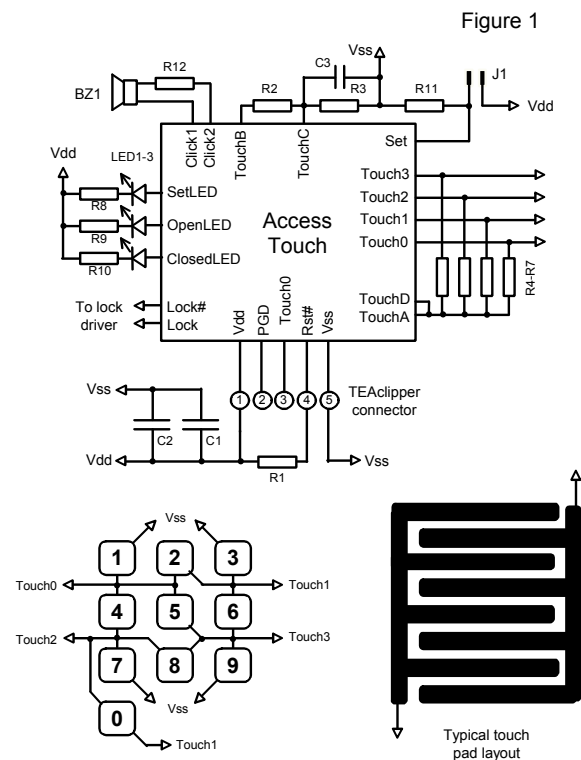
Figure 1

Vss
C3
J1
BZ1
R12
R2
R3
R11
Vdd
Click1
Click2
TouchB
TouchC
Set
Vdd
LED1-3
SetLED
Touch3
Touch2
R8
OpenLED
Access
Touch1
R9
Touch
Touch0
R10
ClosedLED
R4-R7
To lock driver
Lock#
Lock
TouchD
TouchA
Vdd
PGD
Touch0
Rst#
Vss
Vss
1
2
3
4
5
TEAclipper connector
C2
C1
Vdd
R1
Vss

Vss
1
2
3
Touch0
Touch1
4
5
6
Touch2
Touch3
7
8
9
Vss
0
Touch1

Typical touch pad layout